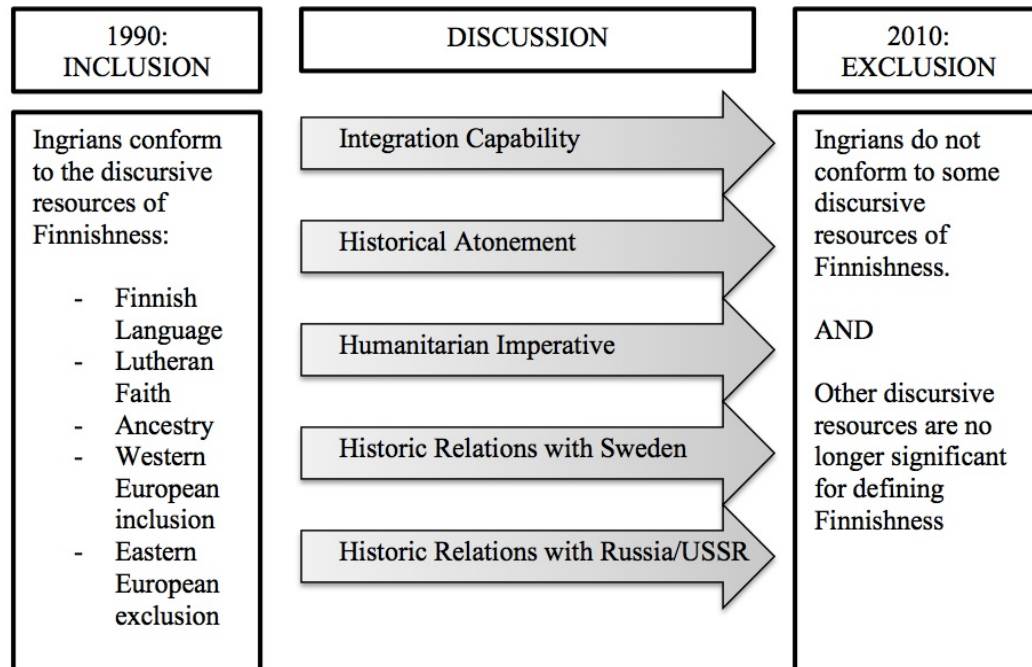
1990: INCLUSION

DISCUSSION

2010: EXCLUSION

Ingrians conform to the discursive resources of Finnishness:

- Finnish Language
- Lutheran Faith
- Ancestry
- Western European inclusion
- Eastern European exclusion

Integration Capability

Historical Atonement

Humanitarian Imperative

Historic Relations with Sweden

Historic Relations with Russia/USSR

Ingrians do not conform to some discursive resources of Finnishness.

AND

Other discursive resources are no longer significant for defining Finnishness